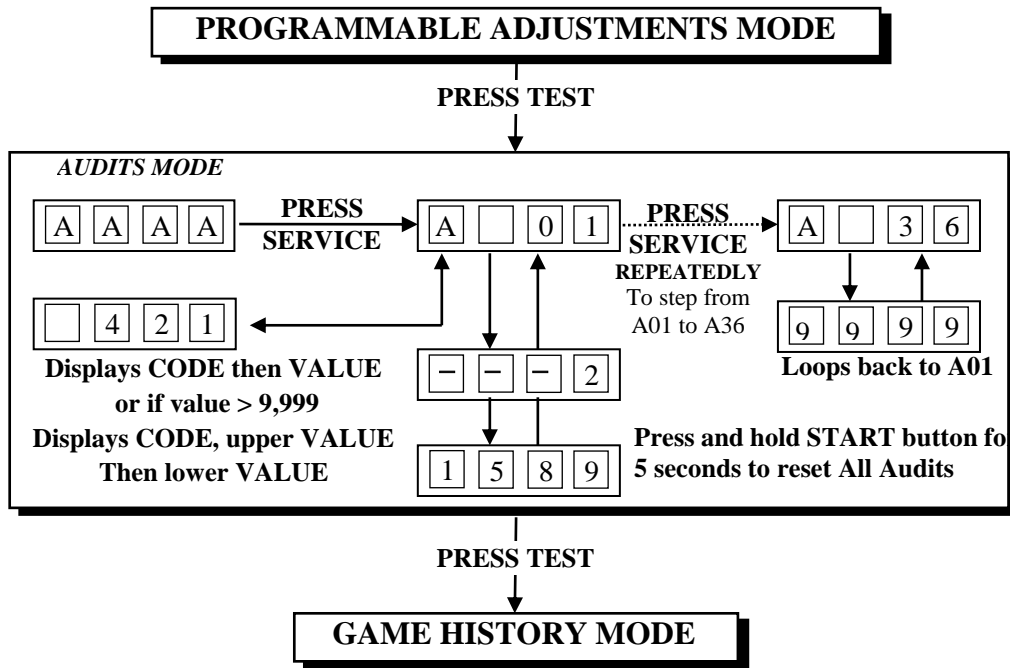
PROGRAMMABLE ADJUSTMENTS MODE

PRESS TEST

AUDITS MODE

A A A A

PRESS SERVICE

A 0 1

PRESS SERVICE REPEATEDLY

To step from A01 to A36

A 3 6

4 2 1

9 9 9 9

Displays CODE then VALUE or if value > 9,999 Displays CODE, upper VALUE Then lower VALUE

− − − 2

Loops back to A01

1 5 8 9

Press and hold START button fo 5 seconds to reset All Audits

PRESS TEST

GAME HISTORY MODE